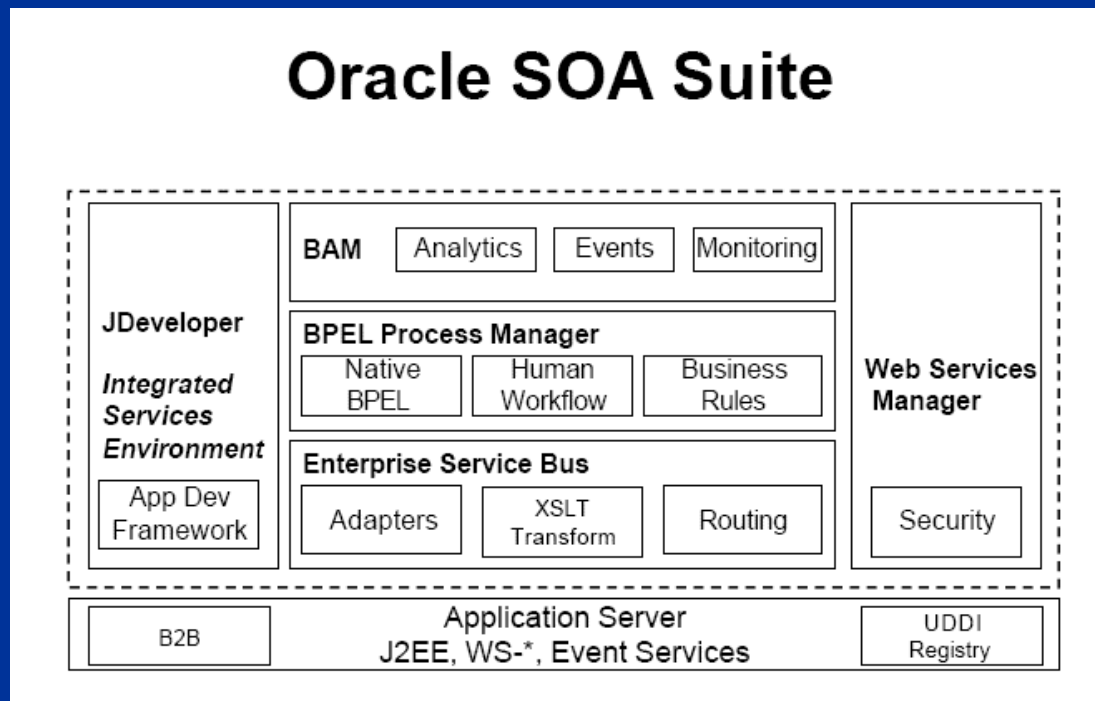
Oracle SOA Suite

JDeveloper

Integrated Services Environment

App Dev Framework

BAM

Analytics

Events

Monitoring

BPEL Process Manager

Native BPEL

Human Workflow

Business Rules

Enterprise Service Bus

Adapters

XSLT Transform

Routing

Web Services Manager

Security

B2B

Application Server
J2EE, WS-*, Event Services

UDDI Registry